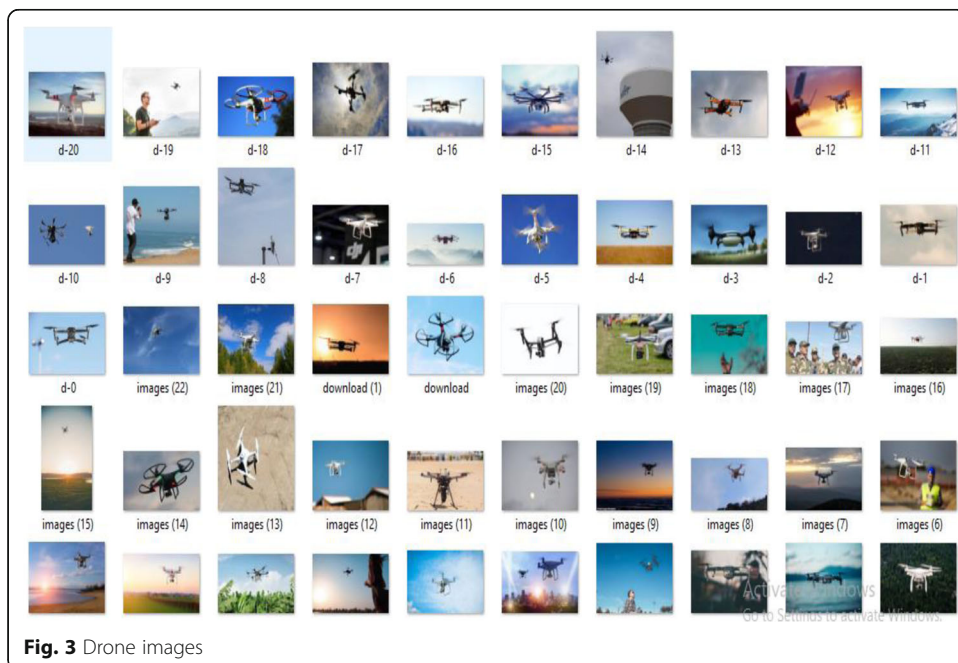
d-20 d-19 d-18 d-17 d-16 d-15 d-14 d-13 d-12 d-11

d-10 d-9 d-8 d-7 d-6 d-5 d-4 d-3 d-2 d-1

d-0 images (22) images (21) download (1) download images (20) images (19) images (18) images (17) images (16)

images (15) images (14) images (13) images (12) images (11) images (10) images (9) images (8) images (7) images (6)

Activate Windows
Go to Settings to activate Windows.

**Fig. 3** Drone images